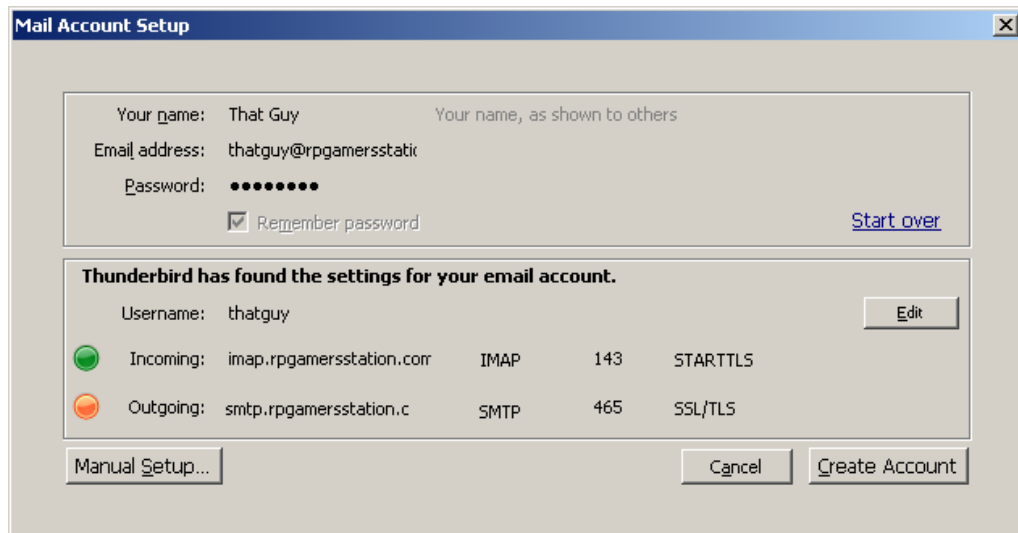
Mail Account Setup

Your name: That Guy Your name, as shown to others

Email address: thatguy@rpgamersstatic

Password: ••••••••

Remember password

Start over

Thunderbird has found the settings for your email account.

Username: thatguy

Edit

Incoming: imap.rpgamersstation.com IMAP 143 STARTTLS

Outgoing: smtp.rpgamersstation.c SMTP 465 SSL/TLS

Manual Setup...

Cancel

Create Account